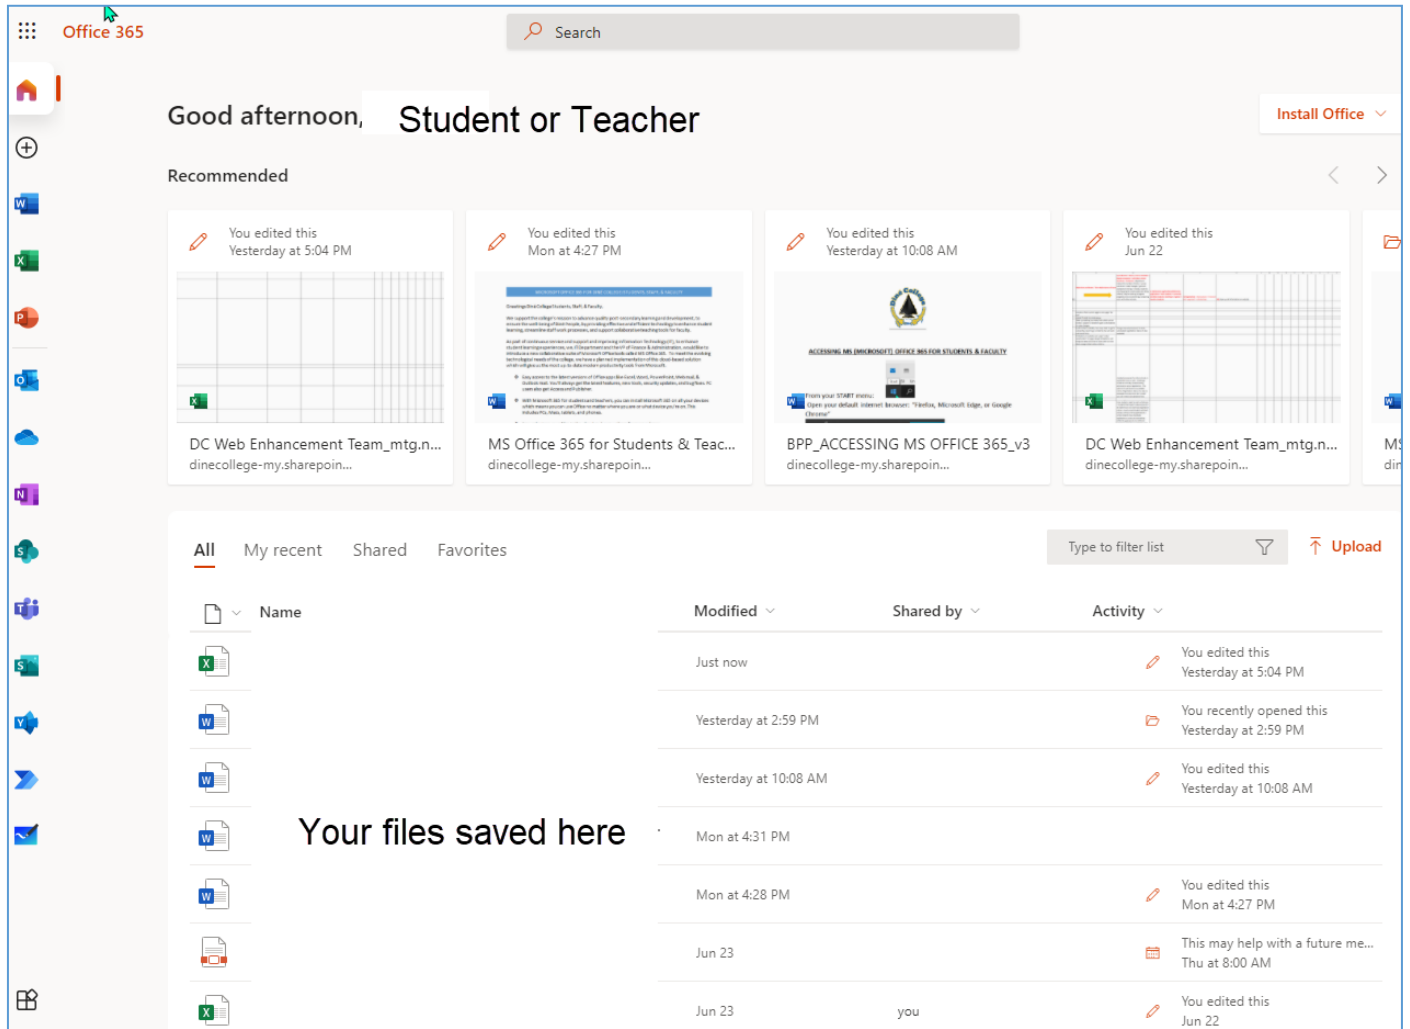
Office 365

Search

Good afternoon, Student or Teacher

Install Office

Recommended

You edited this
Yesterday at 5:04 PM
DC Web Enhancement Team_mtg.n...
dinecollege-my.sharepoin...

You edited this
Mon at 4:27 PM
MS Office 365 for Students & Teac...
dinecollege-my.sharepoin...

You edited this
Yesterday at 10:08 AM
ACCESSING MS (MICROSOFT) OFFICE 365 FOR STUDENTS & FACULTY
BPP_ACCESSING MS OFFICE 365_v3
dinecollege-my.sharepoin...

You edited this
Jun 22
DC Web Enhancement Team_mtg.n...
dinecollege-my.sharepoin...

MS
din

All My recent Shared Favorites

Type to filter list

Upload

| Name | Modified | Shared by | Activity |
|---|---|---|---|
| | Just now | | You edited this Yesterday at 5:04 PM |
| | Yesterday at 2:59 PM | | You recently opened this Yesterday at 2:59 PM |
| | Yesterday at 10:08 AM | | You edited this Yesterday at 10:08 AM |
| Your files saved here | Mon at 4:31 PM | | |
| | Mon at 4:28 PM | | You edited this Mon at 4:27 PM |
| | Jun 23 | | This may help with a future me... Thu at 8:00 AM |
| | Jun 23 | you | You edited this Jun 22 |